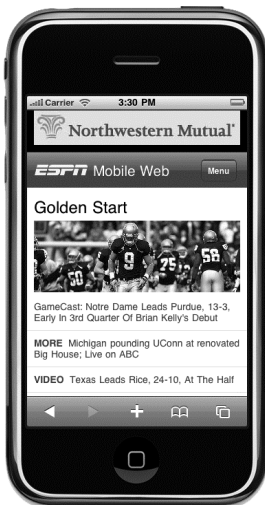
Carrier 3:30 PM

Northwestern Mutual

ESPN Mobile Web Menu

Golden Start

GameCast: Notre Dame Leads Purdue, 13-3, Early In 3rd Quarter Of Brian Kelly's Debut

MORE Michigan pounding UConn at renovated Big House; Live on ABC

VIDEO Texas Leads Rice, 24-10, At The Half